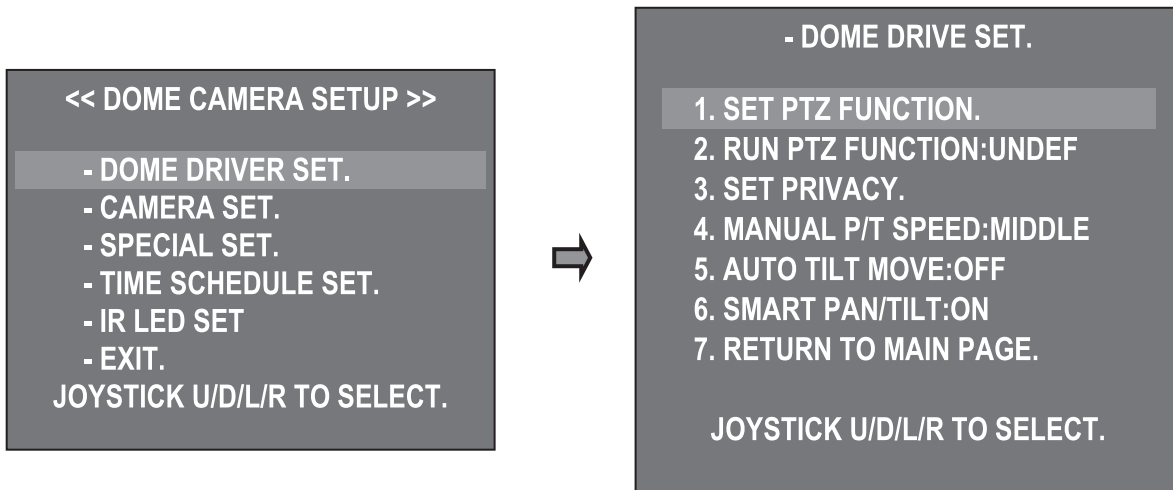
<< DOME CAMERA SETUP >>

- DOME DRIVER SET.
- CAMERA SET.
- SPECIAL SET.
- TIME SCHEDULE SET.
- IR LED SET
- EXIT.
JOYSTICK U/D/L/R TO SELECT.

- DOME DRIVE SET.

1. SET PTZ FUNCTION.
2. RUN PTZ FUNCTION:UNDEF
3. SET PRIVACY.
4. MANUAL P/T SPEED:MIDDLE
5. AUTO TILT MOVE:OFF
6. SMART PAN/TILT:ON
7. RETURN TO MAIN PAGE.

JOYSTICK U/D/L/R TO SELECT.